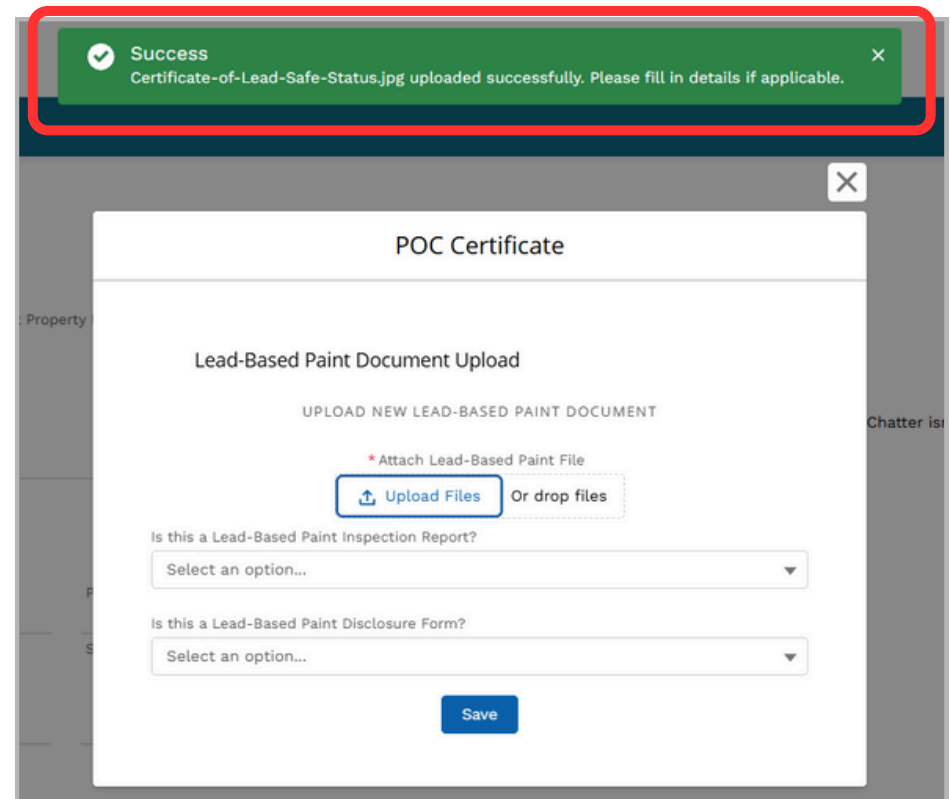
Success
Certificate-of-Lead-Safe-Status.jpg uploaded successfully. Please fill in details if applicable.

×

: Property

Chatter isı

P

S

POC Certificate

Lead-Based Paint Document Upload

UPLOAD NEW LEAD-BASED PAINT DOCUMENT

* Attach Lead-Based Paint File

Upload Files Or drop files

Is this a Lead-Based Paint Inspection Report?

Select an option...

Is this a Lead-Based Paint Disclosure Form?

Select an option...

Save